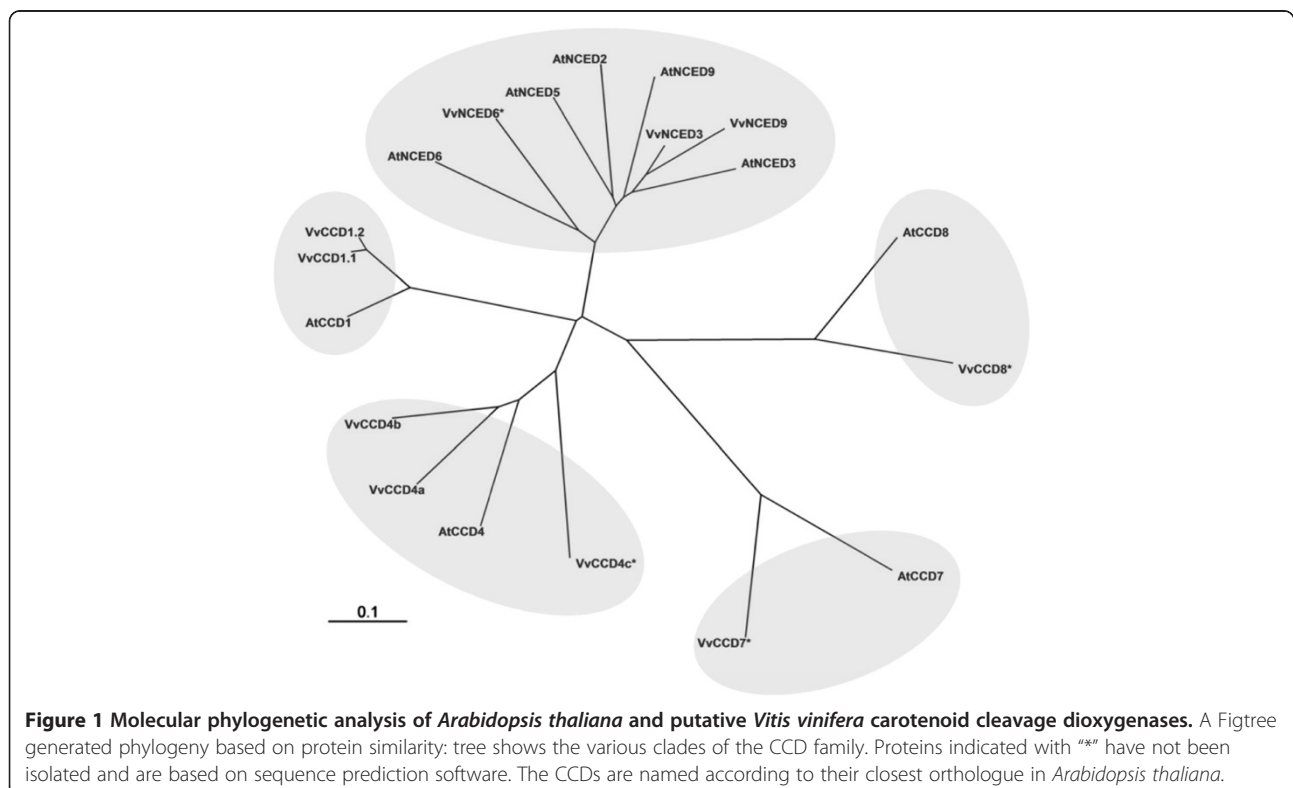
AtNCED2
AtNCED9
AtNCED5
VvNCED6*
VvNCED3
VvNCED9
AtNCED6
AtNCED3
VvCCD1.2
VvCCD1.1
AtCCD1
AtCCD8
VvCCD8*
VvCCD4b
VvCCD4a
AtCCD4
VvCCD4c*
AtCCD7
VvCCD7*
0.1

**Figure 1 Molecular phylogenetic analysis of *Arabidopsis thaliana* and putative *Vitis vinifera* carotenoid cleavage dioxygenases.** A Figtree generated phylogeny based on protein similarity: tree shows the various clades of the CCD family. Proteins indicated with "*" have not been isolated and are based on sequence prediction software. The CCDs are named according to their closest orthologue in *Arabidopsis thaliana*.